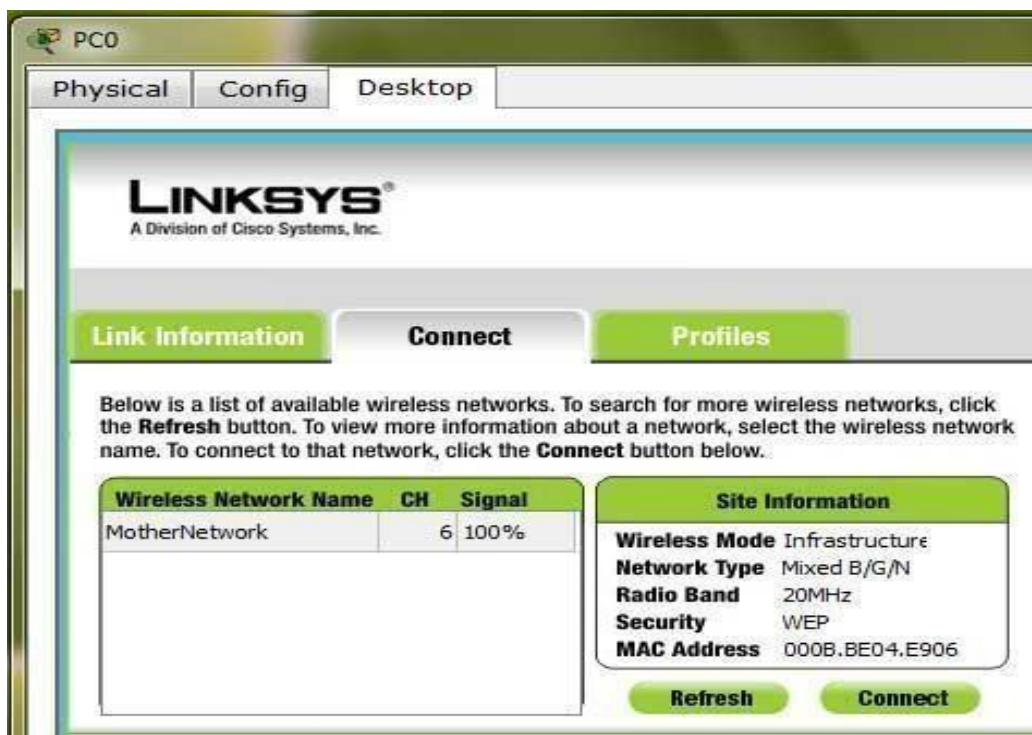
PC0

Physical | Config | Desktop

LINKSYS®
A Division of Cisco Systems, Inc.

Link Information | Connect | Profiles

Below is a list of available wireless networks. To search for more wireless networks, click the **Refresh** button. To view more information about a network, select the wireless network name. To connect to that network, click the **Connect** button below.

| Wireless Network Name | CH | Signal |
|---|---|---|
| MotherNetwork | 6 | 100% |

Site Information

| | |
|---|---|
| Wireless Mode | Infrastructure |
| Network Type | Mixed B/G/N |
| Radio Band | 20MHz |
| Security | WEP |
| MAC Address | 000B.BE04.E906 |

Refresh | Connect